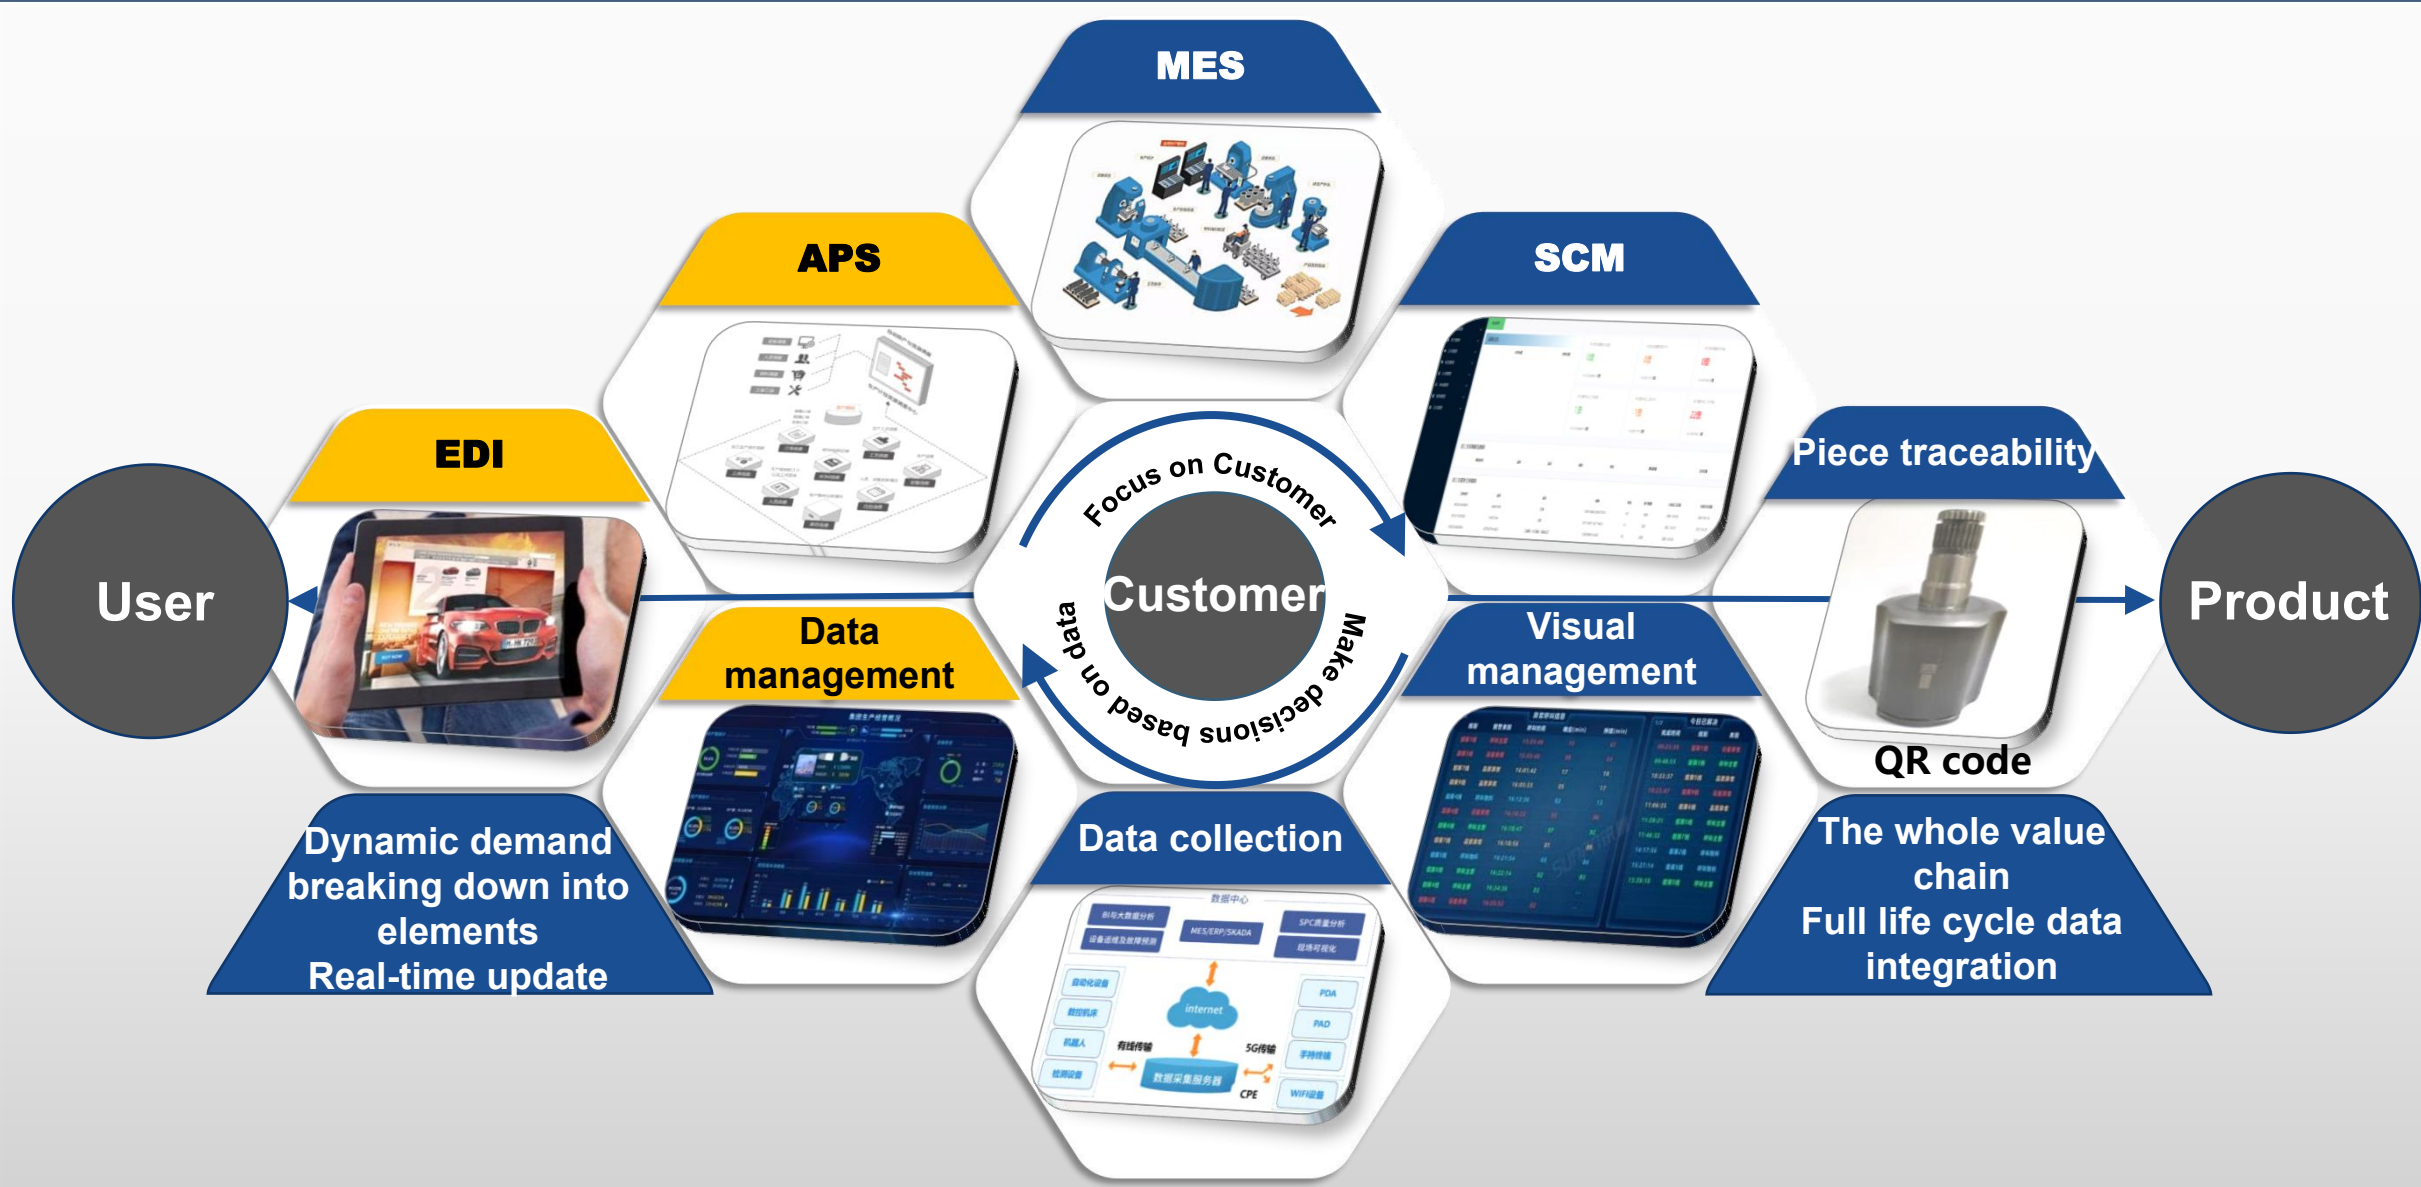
MES

APS

SCM

EDI

Piece traceability

User

Focus on Customer

Customer

Make decisions based on data

Product

Data management

Visual management

QR code

Dynamic demand breaking down into elements
Real-time update

Data collection

The whole value chain
Full life cycle data integration

数据中心

BI与大数据分析

MES/ERP/SKADA

SPC质量分析

internet

有线传输

5G传输

数据采集服务器

CPE

PDA

PAD

WIFI设备